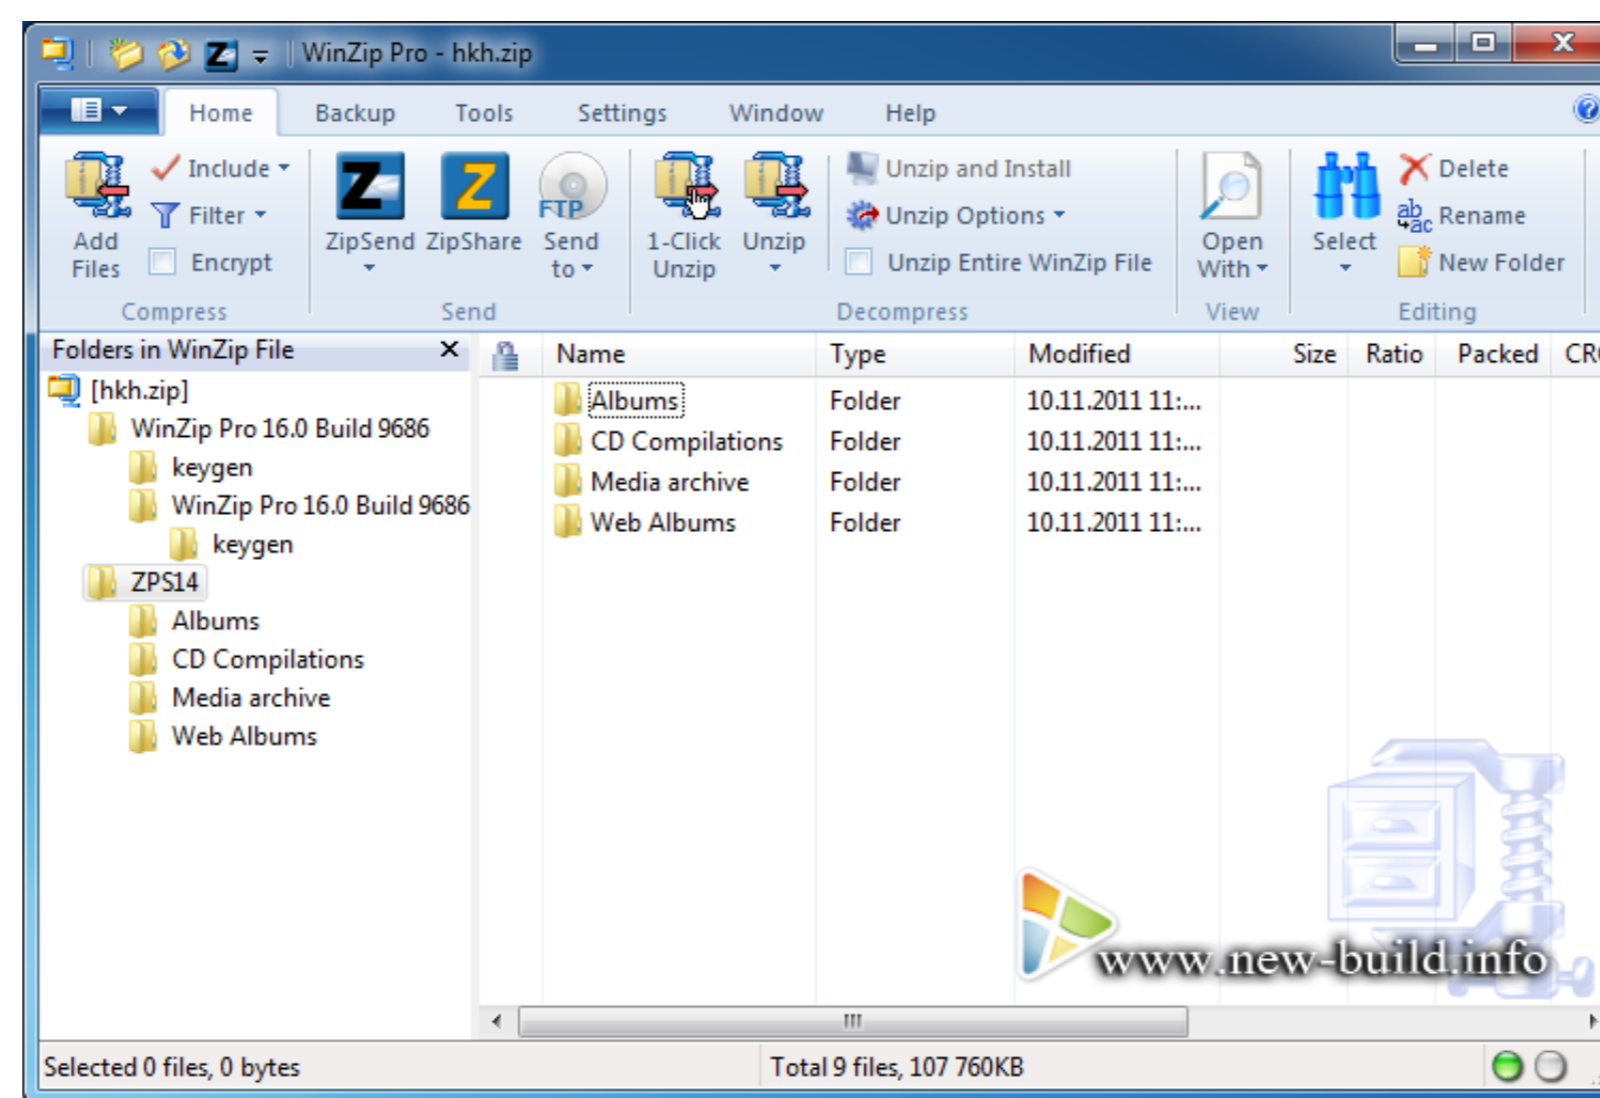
WinZip Pro - hkh.zip

Home Backup Tools Settings Window Help

Add Files
Include
Filter
Encrypt
Compress

ZipSend ZipShare
FTP
Send to
Send

1-Click Unzip
Unzip
Unzip and Install
Unzip Options
Unzip Entire WinZip File
Decompress

Open With
View

Select
Delete
Rename
New Folder
Editing

Folders in WinZip File

[hkh.zip]
WinZip Pro 16.0 Build 9686
keygen
WinZip Pro 16.0 Build 9686
keygen
ZPS14
Albums
CD Compilations
Media archive
Web Albums

| Name | Type | Modified | Size | Ratio | Packed | CR |
|---|---|---|---|---|---|---|
| Albums | Folder | 10.11.2011 11:... | | | | |
| CD Compilations | Folder | 10.11.2011 11:... | | | | |
| Media archive | Folder | 10.11.2011 11:... | | | | |
| Web Albums | Folder | 10.11.2011 11:... | | | | |

www.new-build.info

Selected 0 files, 0 bytes
Total 9 files, 107 760KB